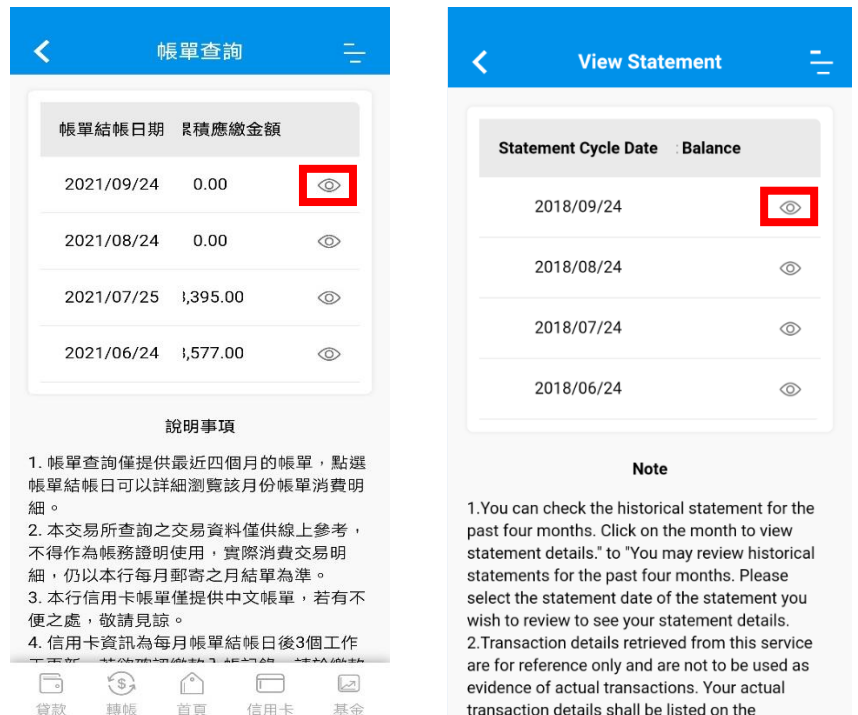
帳單查詢

| 帳單結帳日期 | 累積應繳金額 |
|---|---|
| 2021/09/24 | 0.00 |
| 2021/08/24 | 0.00 |
| 2021/07/25 | ,395.00 |
| 2021/06/24 | ,577.00 |

說明事項

1. 帳單查詢僅提供最近四個月的帳單，點選帳單結帳日可以詳細瀏覽該月份帳單消費明細。
2. 本交易所查詢之交易資料僅供線上參考，不得作為帳務證明使用，實際消費交易明細，仍以本行每月郵寄之月結單為準。
3. 本行信用卡帳單僅提供中文帳單，若有不便之處，敬請見諒。
4. 信用卡資訊為每月帳單結帳日後3個工作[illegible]

貸款 轉帳 首頁 信用卡 基金

View Statement

| Statement Cycle Date | Balance |
|---|---|
| 2018/09/24 | |
| 2018/08/24 | |
| 2018/07/24 | |
| 2018/06/24 | |

Note

1.You can check the historical statement for the past four months. Click on the month to view statement details." to "You may review historical statements for the past four months. Please select the statement date of the statement you wish to review to see your statement details.
2.Transaction details retrieved from this service are for reference only and are not to be used as evidence of actual transactions. Your actual transaction details shall be listed on the